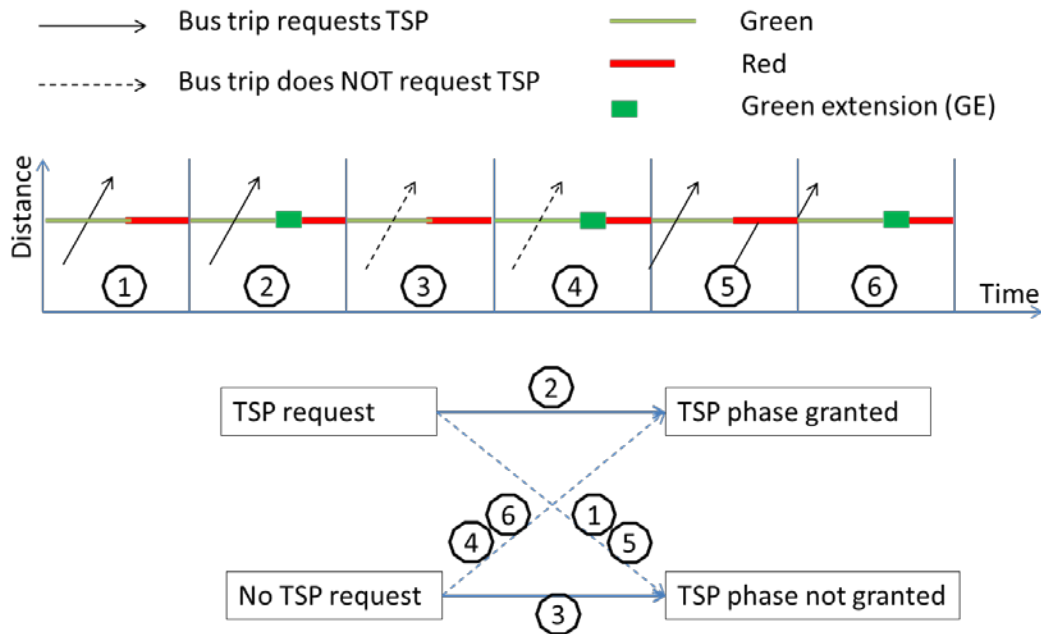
Bus trip requests TSP

Bus trip does NOT request TSP

Green

Red

Green extension (GE)

Distance

1

2

3

4

5

6

Time

TSP request

2

TSP phase granted

6

4

1

5

No TSP request

3

TSP phase not granted